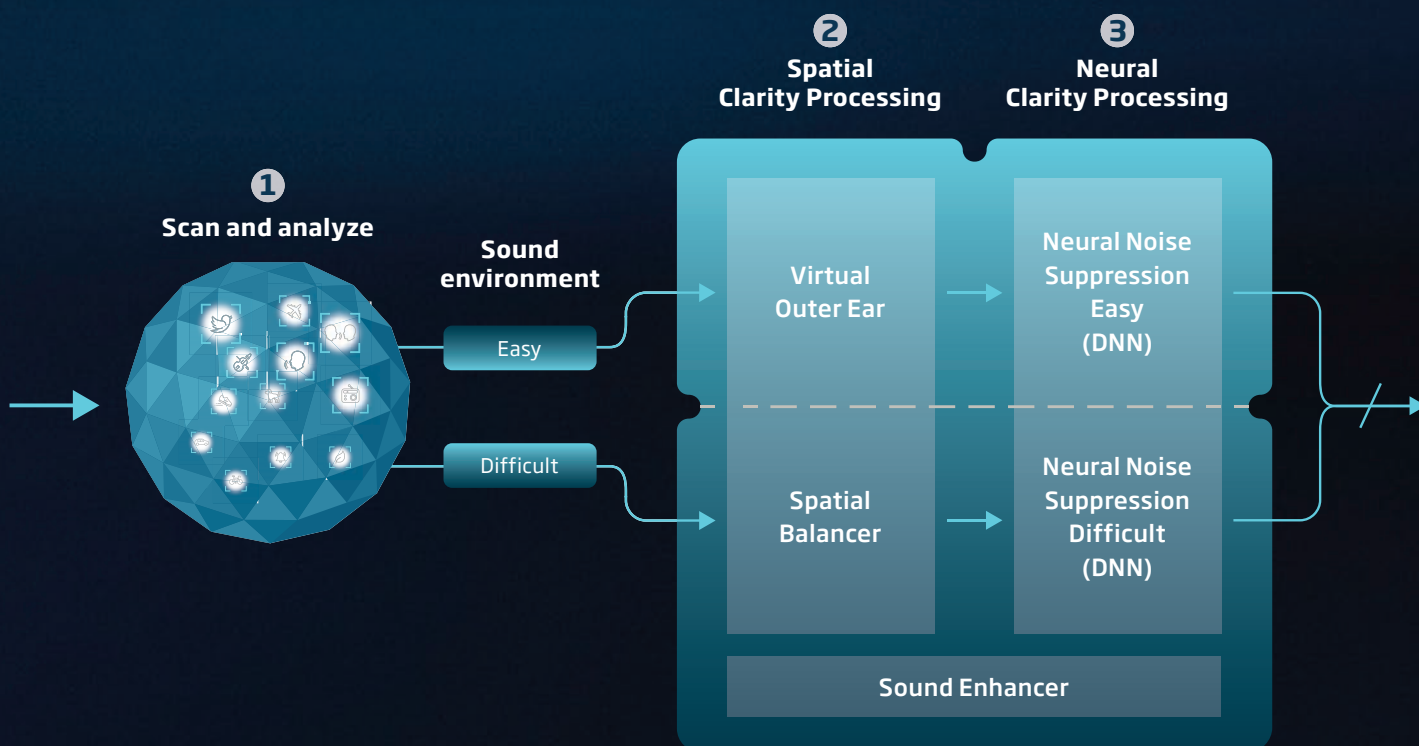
2
Spatial Clarity Processing

3
Neural Clarity Processing

1
Scan and analyze

Sound environment

Easy

Difficult

Virtual Outer Ear

Neural Noise Suppression Easy (DNN)

Spatial Balancer

Neural Noise Suppression Difficult (DNN)

Sound Enhancer